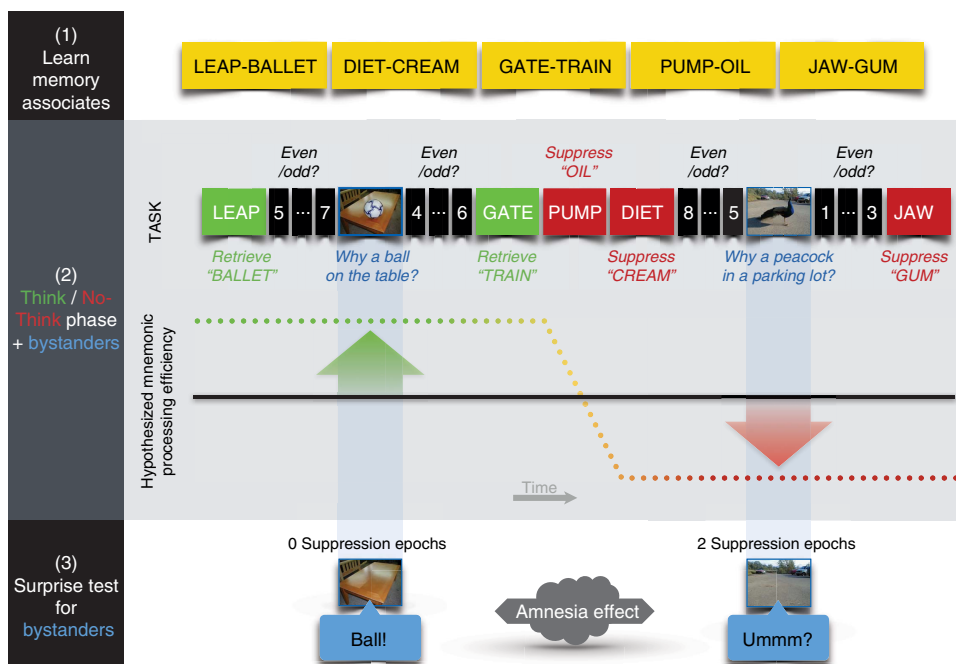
(1) Learn memory associates

LEAP-BALLET
DIET-CREAM
GATE-TRAIN
PUMP-OIL
JAW-GUM

(2) Think / No-Think phase + bystanders

TASK

Even /odd?
Even /odd?
Suppress "OIL"
Even /odd?
Even /odd?

LEAP 5 ··· 7 4 ··· 6 GATE PUMP DIET 8 ··· 5 1 ··· 3 JAW

Retrieve "BALLET"
Why a ball on the table?
Retrieve "TRAIN"
Suppress "CREAM"
Why a peacock in a parking lot?
Suppress "GUM"

Hypothesized mnemonic processing efficiency

Time

(3) Surprise test for bystanders

0 Suppression epochs
2 Suppression epochs

Ball!
Amnesia effect
Ummm?